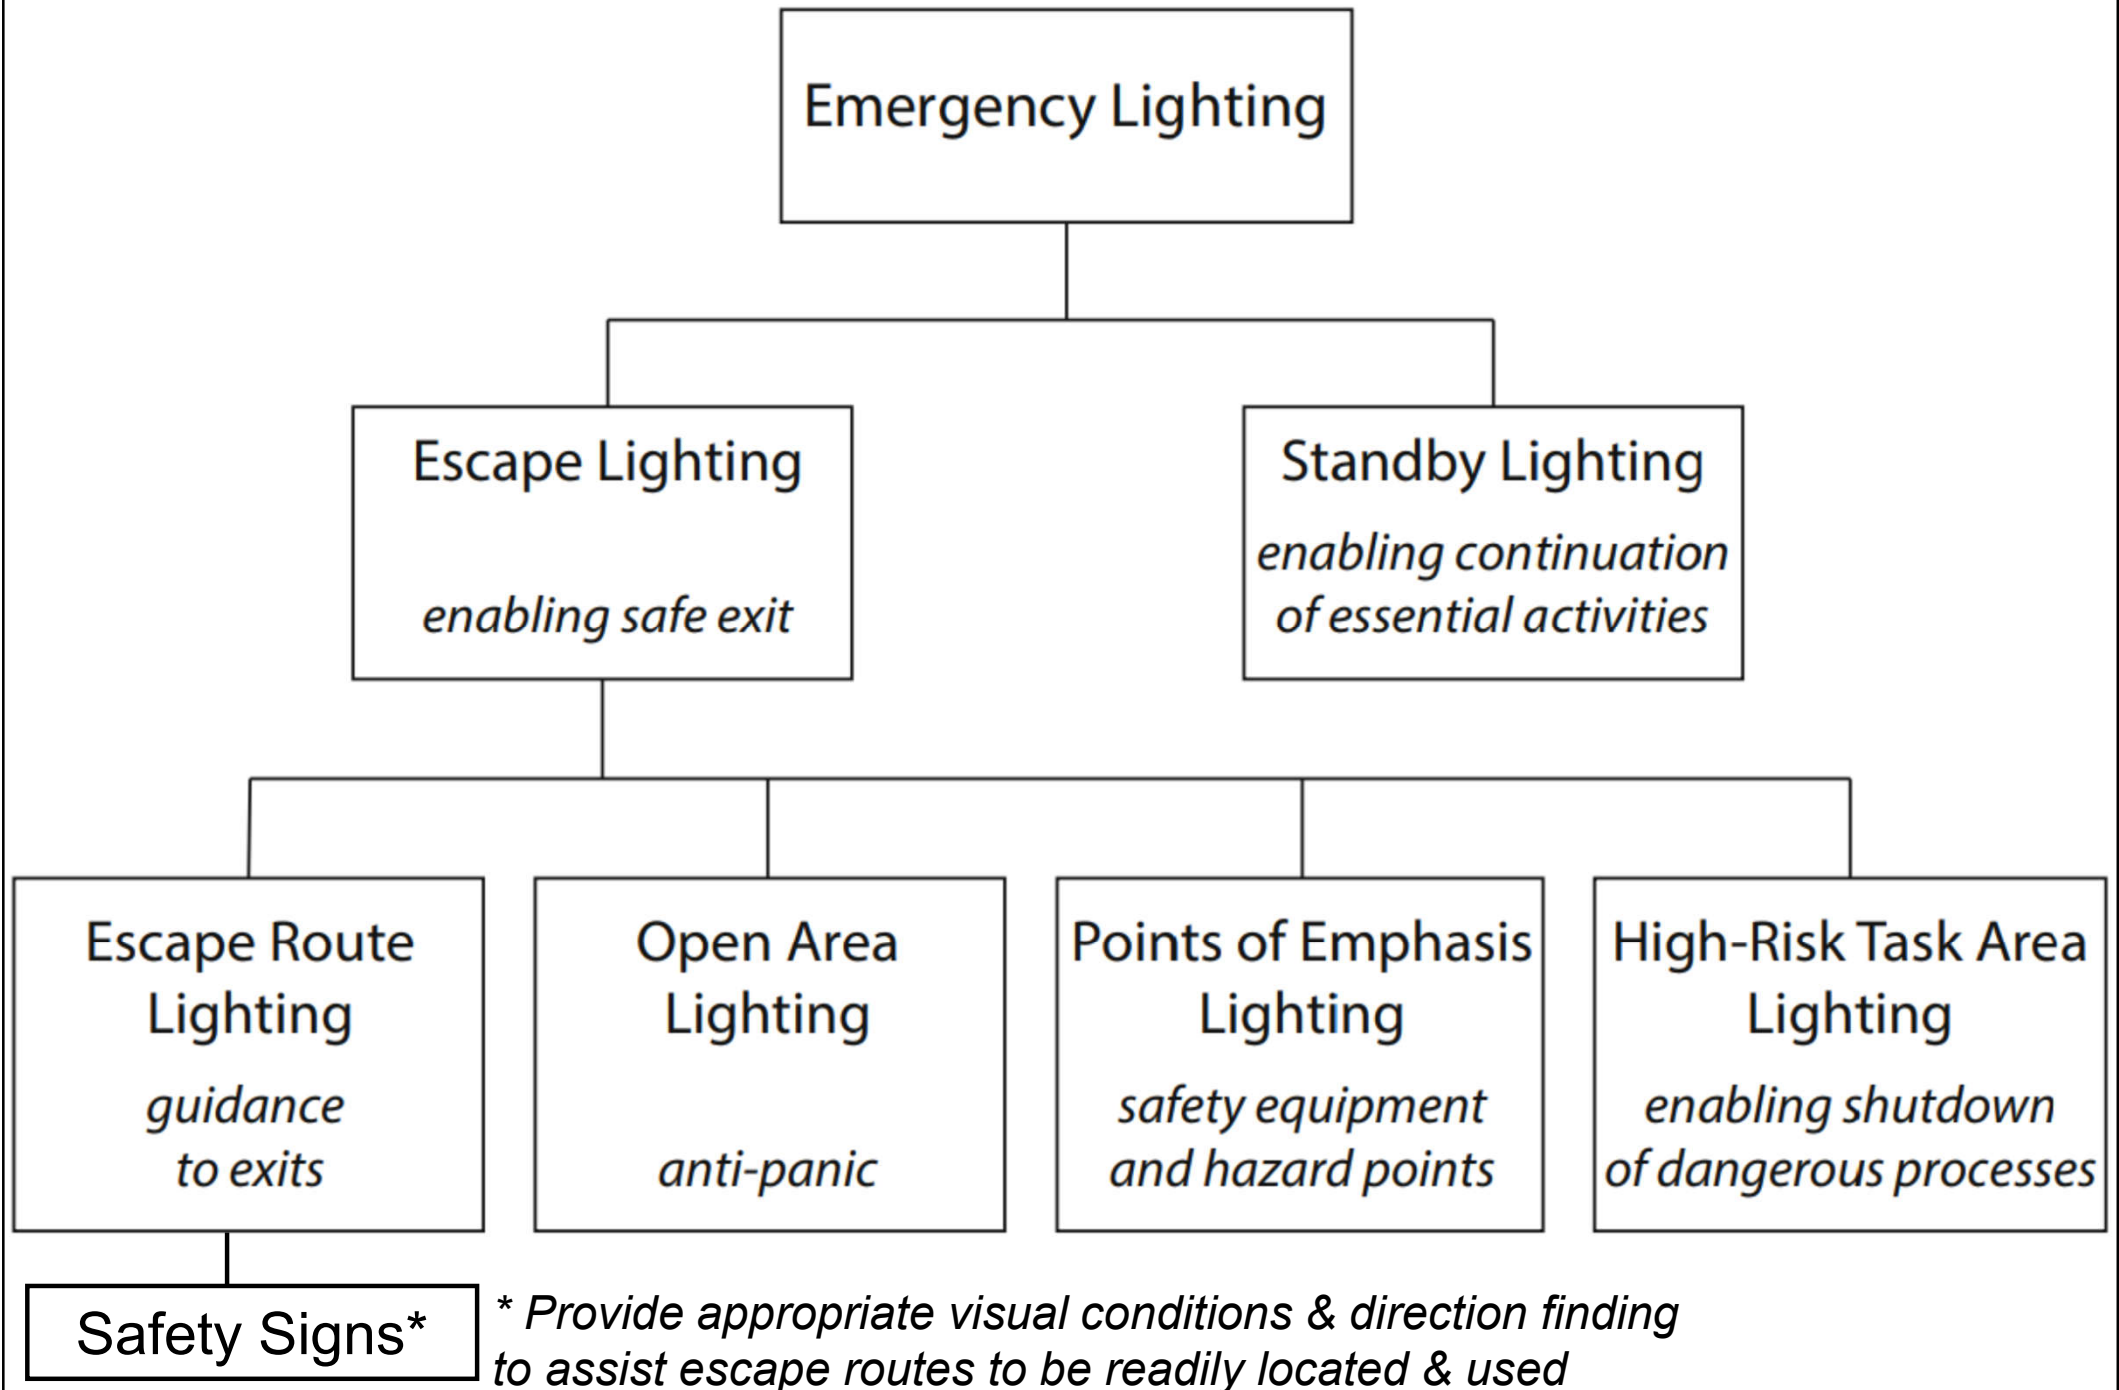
Emergency Lighting

Escape Lighting

enabling safe exit

Standby Lighting

enabling continuation of essential activities

Escape Route Lighting

guidance to exits

Open Area Lighting

anti-panic

Points of Emphasis Lighting

safety equipment and hazard points

High-Risk Task Area Lighting

enabling shutdown of dangerous processes

Safety Signs*

* Provide appropriate visual conditions & direction finding to assist escape routes to be readily located & used